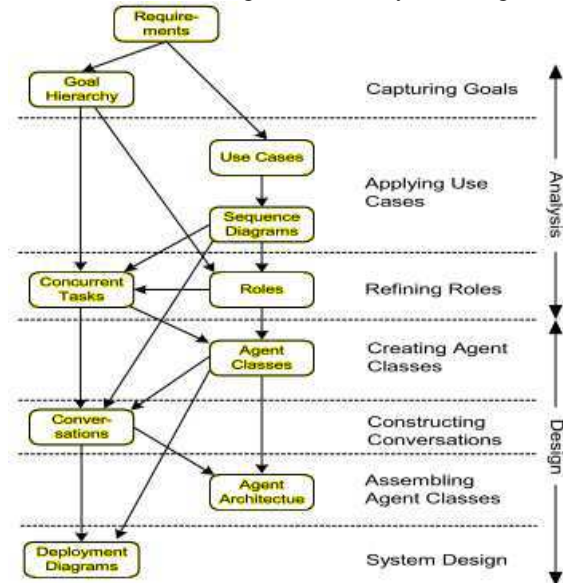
Requirements

Goal Hierarchy

Capturing Goals

Use Cases

Applying Use Cases

Sequence Diagrams

Analysis

Concurrent Tasks

Roles

Refining Roles

Agent Classes

Creating Agent Classes

Conversations

Constructing Conversations

Design

Agent Architectue

Assembling Agent Classes

Deployment Diagrams

System Design